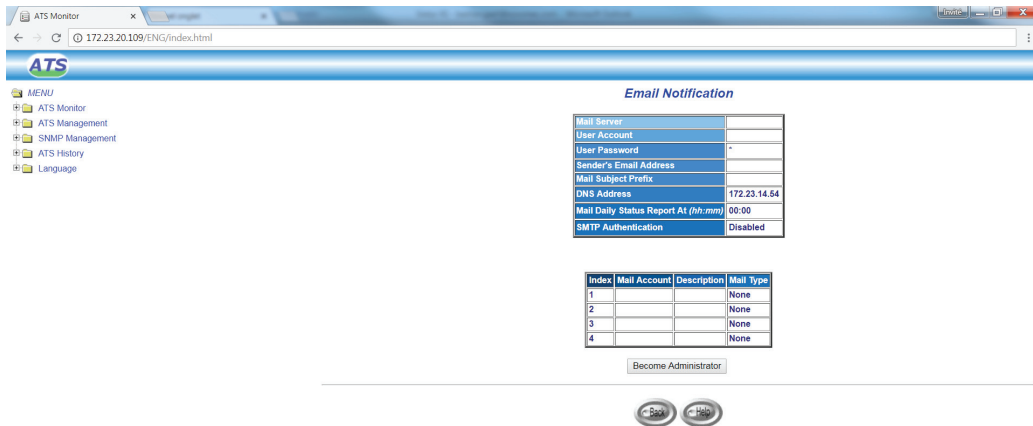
ATS Monitor ×

Invite

172.23.20.109/ENG/index.html

ATS

MENU
ATS Monitor
ATS Management
SNMP Management
ATS History
Language

Email Notification

| Mail Server | |
|---|---|
| User Account | |
| User Password | * |
| Sender's Email Address | |
| Mail Subject Prefix | |
| DNS Address | 172.23.14.54 |
| Mail Daily Status Report At (hh:mm) | 00:00 |
| SMTP Authentication | Disabled |

| Index | Mail Account | Description | Mail Type |
|---|---|---|---|
| 1 | | | None |
| 2 | | | None |
| 3 | | | None |
| 4 | | | None |

Become Administrator

Back Help